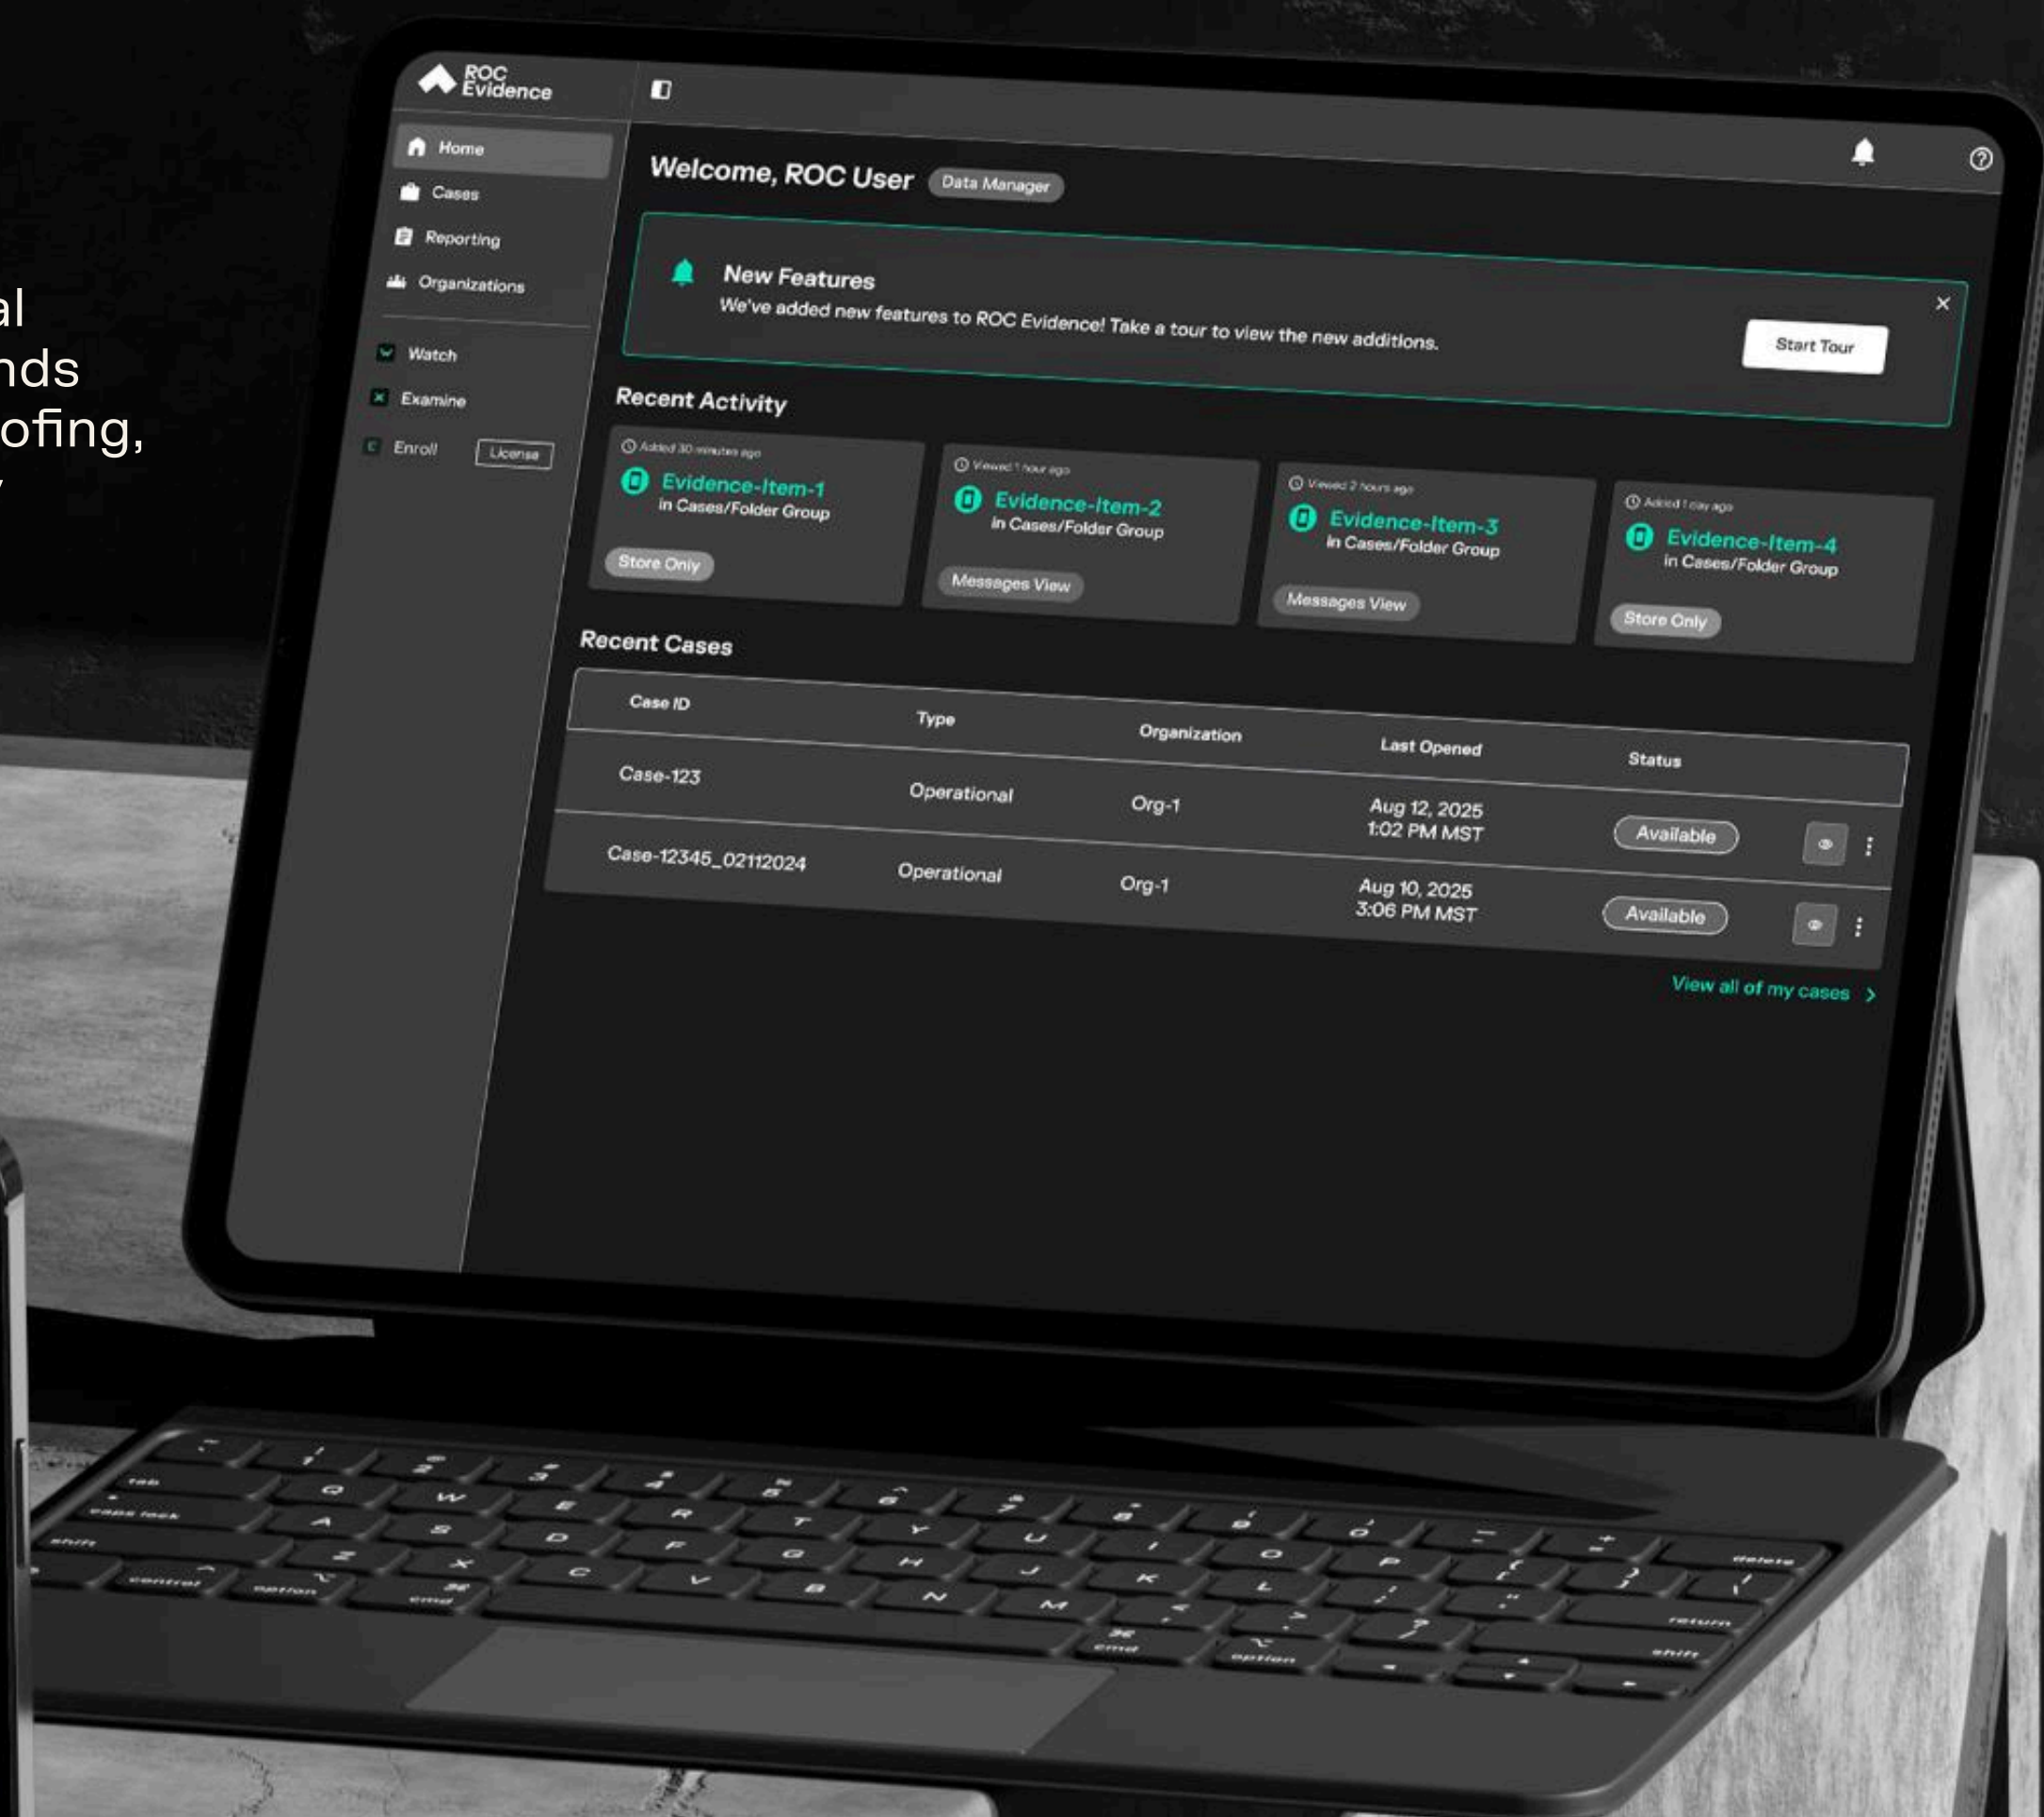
al
nds
ofing,

ROC Evidence

Home
Cases
Reporting
Organizations
Watch
Examine
Enroll License

Welcome, ROC User Data Manager

New Features
We've added new features to ROC Evidence! Take a tour to view the new additions.
Start Tour
×

Recent Activity

Added 30 minutes ago
Evidence-Item-1
in Cases/Folder Group
Store Only

Viewed 1 hour ago
Evidence-Item-2
in Cases/Folder Group
Messages View

Viewed 2 hours ago
Evidence-Item-3
in Cases/Folder Group
Messages View

Added 1 day ago
Evidence-Item-4
in Cases/Folder Group
Store Only

Recent Cases

| Case ID | Type | Organization | Last Opened | Status |
|---|---|---|---|---|
| Case-123 | Operational | Org-1 | Aug 12, 2025 1:02 PM MST | Available |
| Case-12345_02112024 | Operational | Org-1 | Aug 10, 2025 3:06 PM MST | Available |

View all of my cases ›